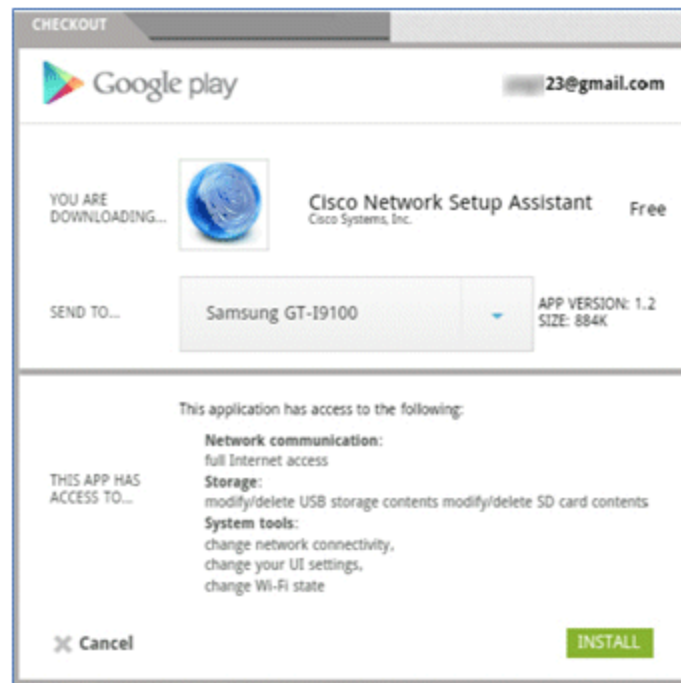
CHECKOUT

Google play

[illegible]23@gmail.com

YOU ARE DOWNLOADING...

Cisco Network Setup Assistant
Cisco Systems, Inc.

Free

SEND TO...

Samsung GT-I9100

APP VERSION: 1.2
SIZE: 884K

THIS APP HAS ACCESS TO...

This application has access to the following:

Network communication:
full Internet access
Storage:
modify/delete USB storage contents modify/delete SD card contents
System tools:
change network connectivity,
change your UI settings,
change Wi-Fi state

Cancel

INSTALL